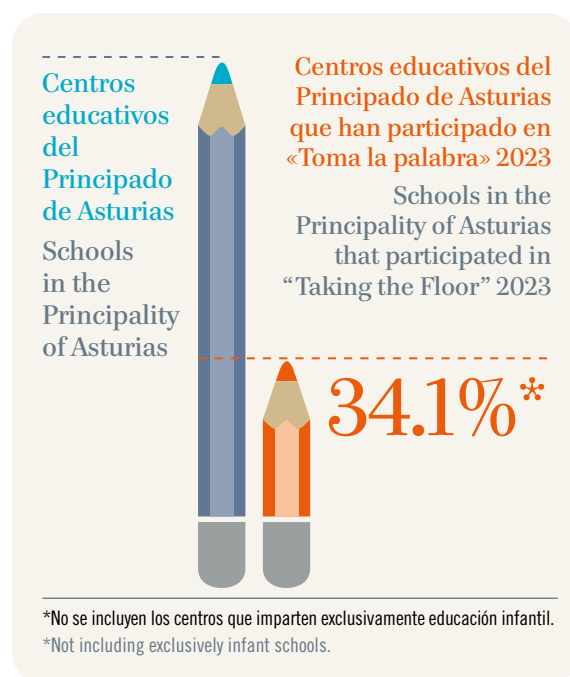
Centros educativos del Principado de Asturias

Schools in the Principality of Asturias

Centros educativos del Principado de Asturias que han participado en «Toma la palabra» 2023

Schools in the Principality of Asturias that participated in "Taking the Floor" 2023

34.1%*

*No se incluyen los centros que imparten exclusivamente educación infantil.
*Not including exclusively infant schools.